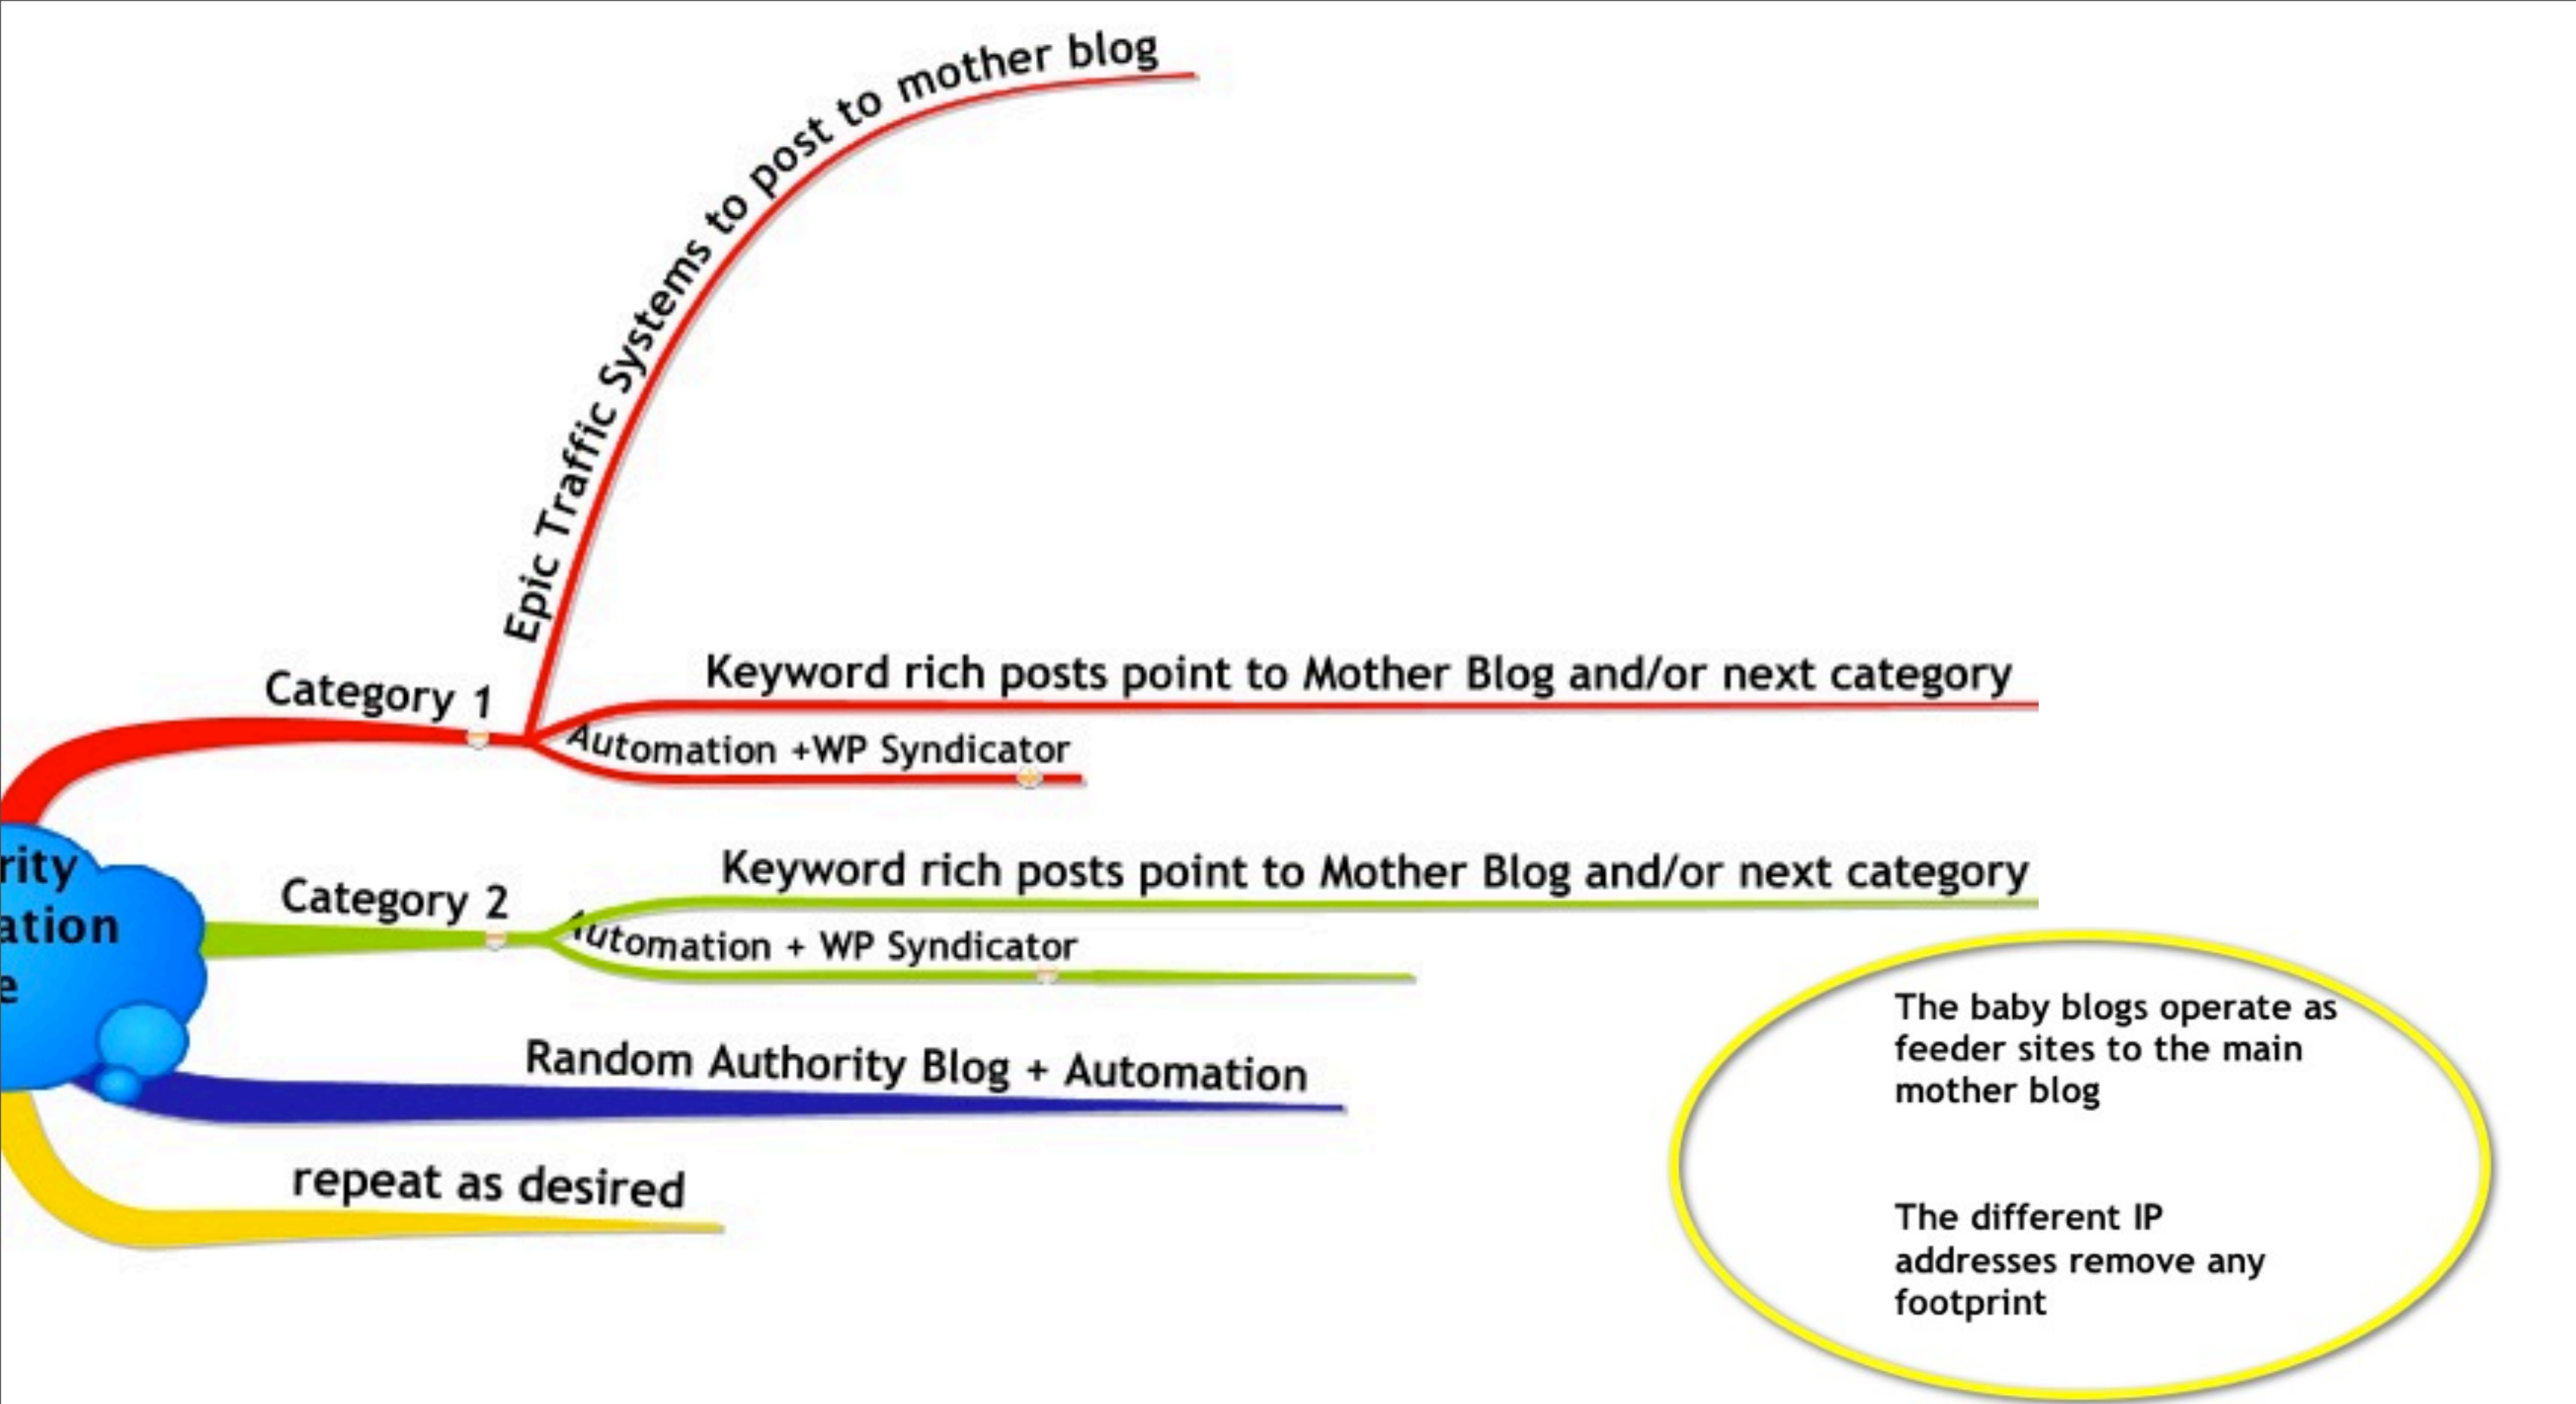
rity
ation
e

Category 1

Epic Traffic Systems to post to mother blog

Keyword rich posts point to Mother Blog and/or next category

Automation +WP Syndicator

Category 2

Keyword rich posts point to Mother Blog and/or next category

utomation + WP Syndicator

Random Authority Blog + Automation

repeat as desired

The baby blogs operate as feeder sites to the main mother blog

The different IP addresses remove any footprint